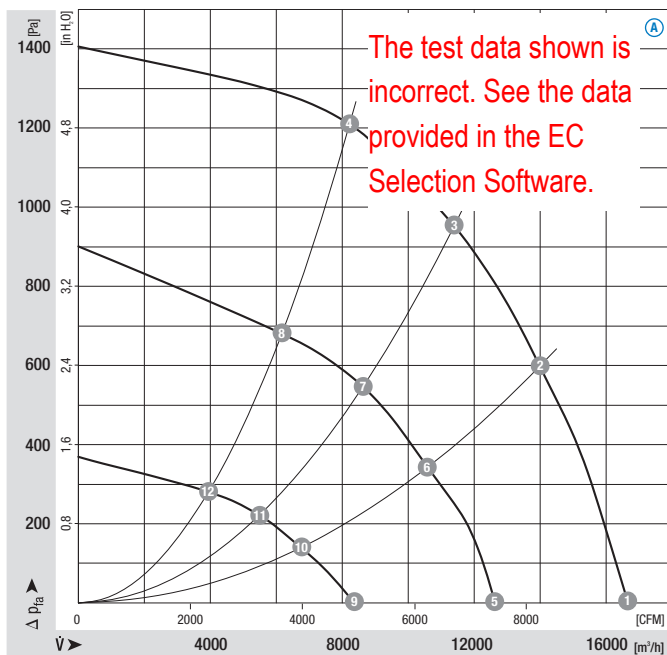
The test data shown is incorrect. See the data provided in the EC Selection Software.

A

[Pa]
[in H$_2$O]
1400
1200
1000
800
600
400
200
4.8
4.0
3.2
2.4
1.6
0.8
$\Delta$ p$_{fa}$

1
2
3
4
5
6
7
8
9
10
11
12

0
2000
4000
6000
8000
[CFM]
$\dot{V}$
4000
8000
12000
16000
[m$^3$/h]